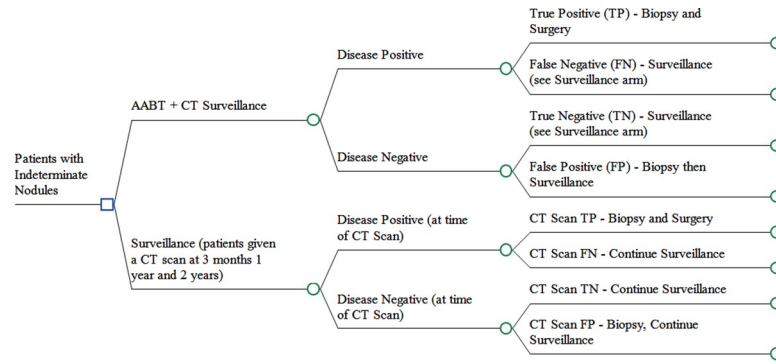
Patients with Indeterminate Nodules

AABT + CT Surveillance

Disease Positive

True Positive (TP) - Biopsy and Surgery

False Negative (FN) - Surveillance (see Surveillance arm)

Disease Negative

True Negative (TN) - Surveillance (see Surveillance arm)

False Positive (FP) - Biopsy then Surveillance

Surveillance (patients given a CT scan at 3 months 1 year and 2 years)

Disease Positive (at time of CT Scan)

CT Scan TP - Biopsy and Surgery

CT Scan FN - Continue Surveillance

Disease Negative (at time of CT Scan)

CT Scan TN - Continue Surveillance

CT Scan FP - Biopsy, Continue Surveillance